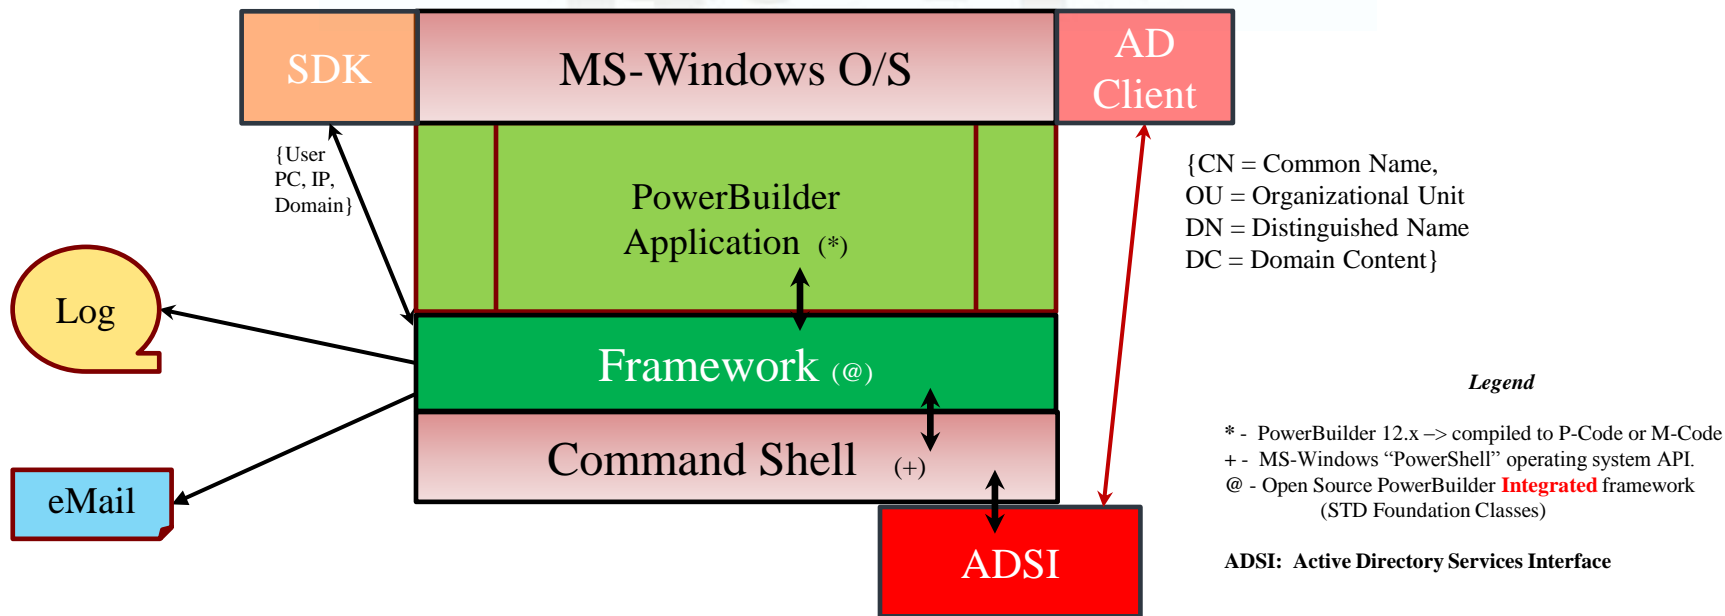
SDK

MS-Windows O/S

AD Client

{User PC, IP, Domain}

PowerBuilder Application (*)

{CN = Common Name,
OU = Organizational Unit
DN = Distinguished Name
DC = Domain Content}

Log

Framework (@)

Legend

Command Shell (+)

* - PowerBuilder 12.x –> compiled to P-Code or M-Code
+ - MS-Windows "PowerShell" operating system API.
@ - Open Source PowerBuilder **Integrated** framework (STD Foundation Classes)

eMail

ADSI

ADSI: Active Directory Services Interface